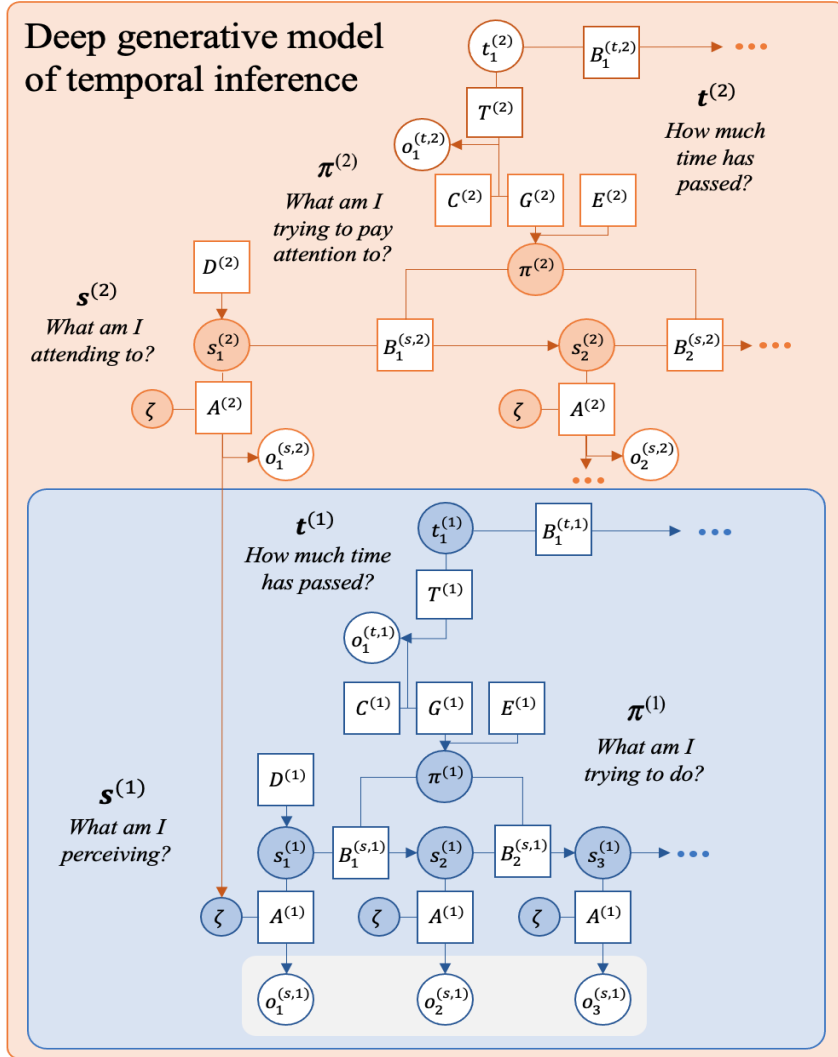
Deep generative model of temporal inference

$t_1^{(2)}$

$B_1^{(t,2)}$

$\boldsymbol{t}^{(2)}$
How much time has passed?

$T^{(2)}$

$o_1^{(t,2)}$

$\boldsymbol{\pi}^{(2)}$
What am I trying to pay attention to?

$C^{(2)}$ $G^{(2)}$ $E^{(2)}$

$\pi^{(2)}$

$D^{(2)}$

$\boldsymbol{s}^{(2)}$
What am I attending to?

$s_1^{(2)}$ $B_1^{(s,2)}$ $s_2^{(2)}$ $B_2^{(s,2)}$

$\zeta$ $A^{(2)}$ $\zeta$ $A^{(2)}$

$o_1^{(s,2)}$ $o_2^{(s,2)}$

$\boldsymbol{t}^{(1)}$
How much time has passed?

$t_1^{(1)}$ $B_1^{(t,1)}$

$T^{(1)}$

$o_1^{(t,1)}$

$C^{(1)}$ $G^{(1)}$ $E^{(1)}$

$\boldsymbol{\pi}^{(1)}$
What am I trying to do?

$D^{(1)}$ $\pi^{(1)}$

$\boldsymbol{s}^{(1)}$
What am I perceiving?

$s_1^{(1)}$ $B_1^{(s,1)}$ $s_2^{(1)}$ $B_2^{(s,1)}$ $s_3^{(1)}$

$\zeta$ $A^{(1)}$ $\zeta$ $A^{(1)}$ $\zeta$ $A^{(1)}$

$o_1^{(s,1)}$ $o_2^{(s,1)}$ $o_3^{(s,1)}$